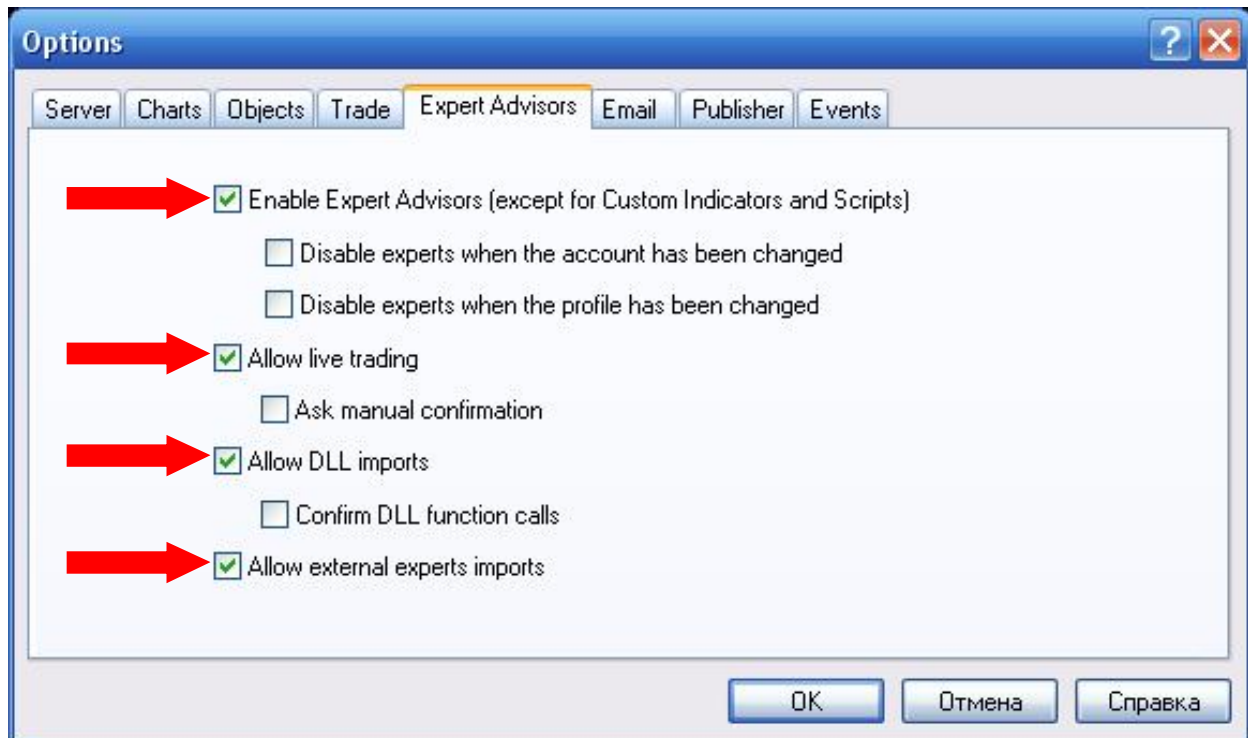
Options

?

Server | Charts | Objects | Trade | Expert Advisors | Email | Publisher | Events

Enable Expert Advisors (except for Custom Indicators and Scripts)

Disable experts when the account has been changed

Disable experts when the profile has been changed

Allow live trading

Ask manual confirmation

Allow DLL imports

Confirm DLL function calls

Allow external experts imports

OK | Отмена | Справка